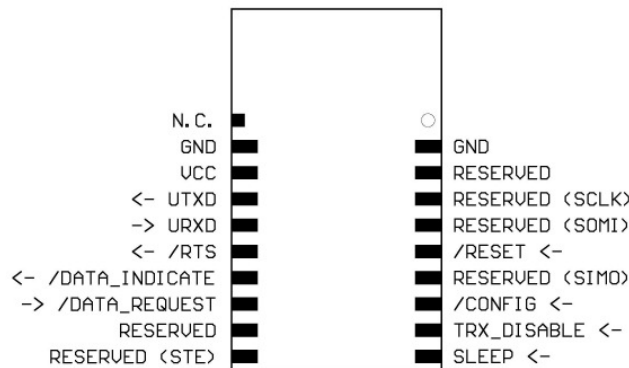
N.C.
GND
VCC
<- UTXD
-> URXD
<- /RTS
<- /DATA_INDICATE
-> /DATA_REQUEST
RESERVED
RESERVED (STE)

GND
RESERVED
RESERVED (SCLK)
RESERVED (SOMI)
/RESET <-
RESERVED (SIMO)
/CONFIG <-
TRX_DISABLE <-
SLEEP <-